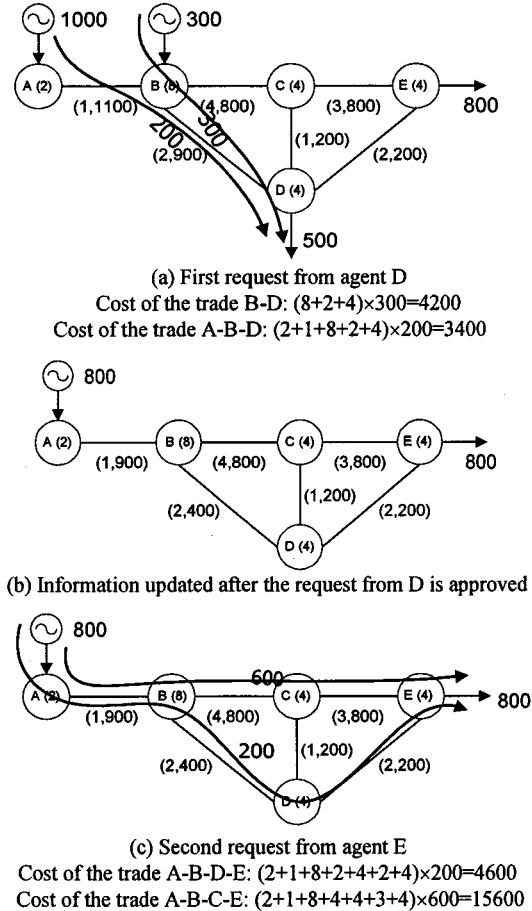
1000

300

A (2)

B (8)

C (4)

E (4)

800

(1,1100)

(4,800)

(3,800)

200

300

(1,200)

(2,900)

(2,200)

D (4)

500

(a) First request from agent D

Cost of the trade B-D: (8+2+4)×300=4200

Cost of the trade A-B-D: (2+1+8+2+4)×200=3400

800

A (2)

B (8)

C (4)

E (4)

800

(1,900)

(4,800)

(3,800)

(1,200)

(2,400)

(2,200)

D (4)

(b) Information updated after the request from D is approved

800

600

A (2)

B (8)

C (4)

E (4)

800

(1,900)

(4,800)

(3,800)

200

(1,200)

(2,400)

(2,200)

D (4)

(c) Second request from agent E

Cost of the trade A-B-D-E: (2+1+8+2+4+2+4)×200=4600

Cost of the trade A-B-C-E: (2+1+8+4+4+3+4)×600=15600